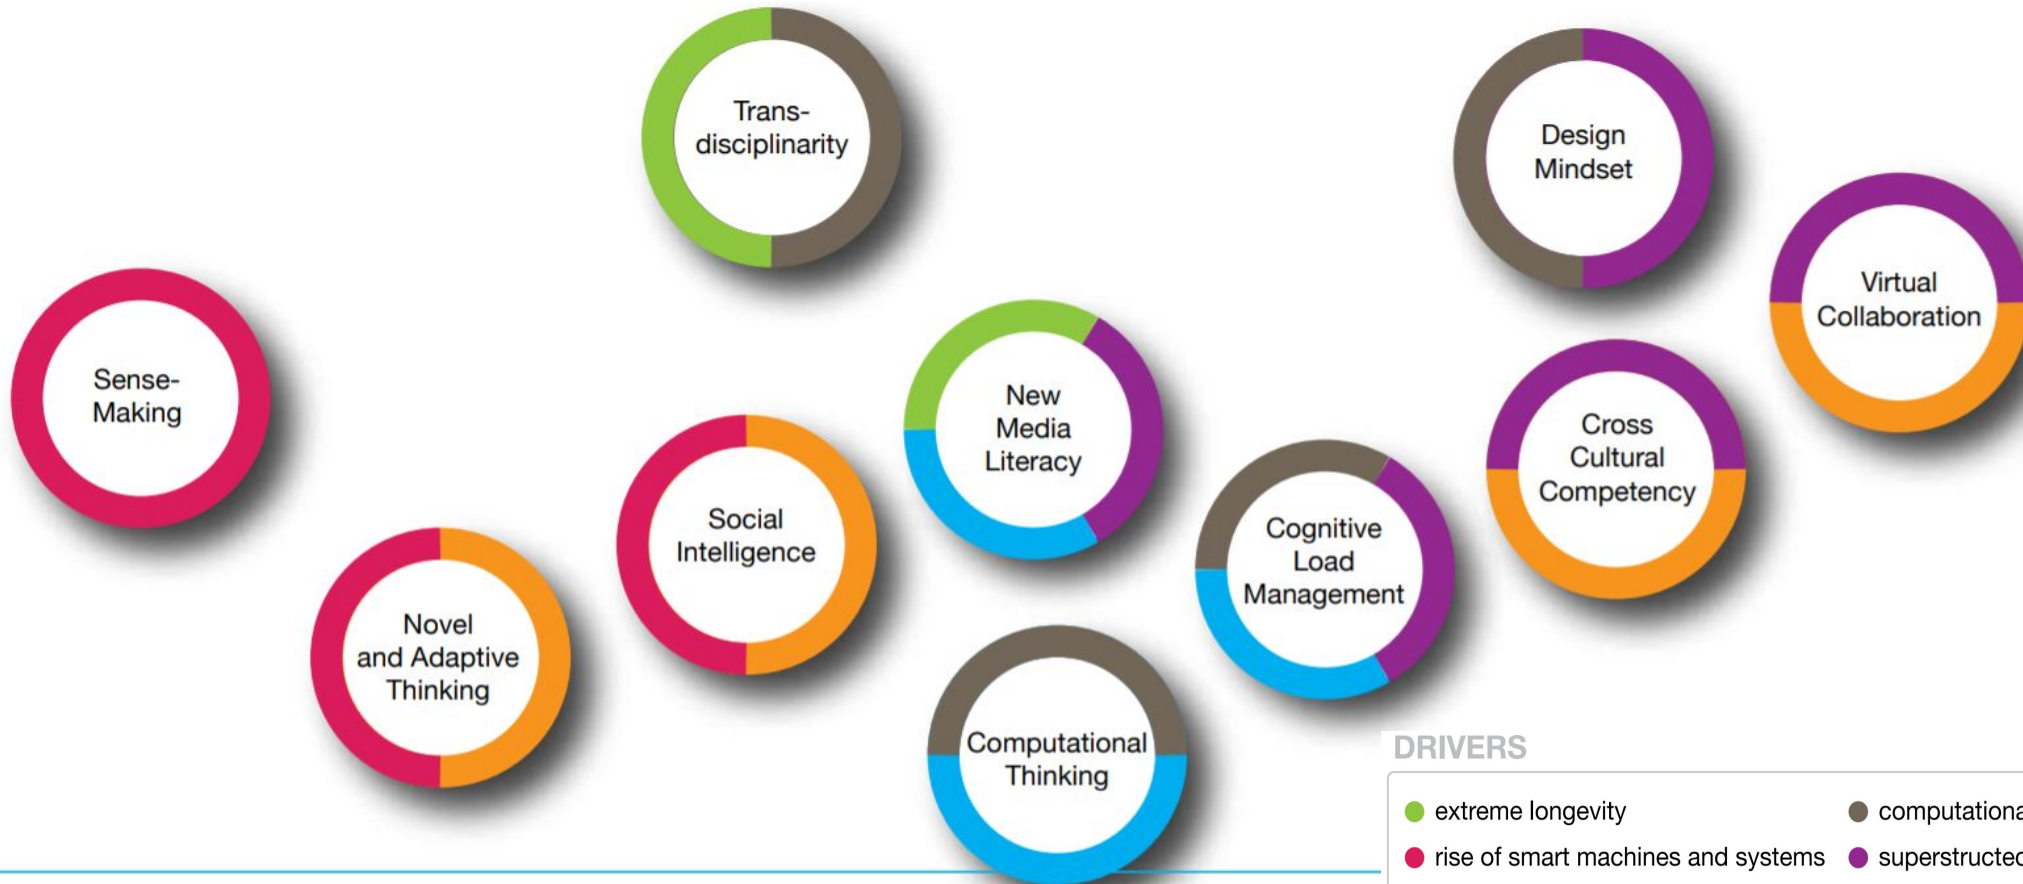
Trans-disciplinarity

Design Mindset

Virtual Collaboration

Sense-Making

New Media Literacy

Cross Cultural Competency

Social Intelligence

Cognitive Load Management

Novel and Adaptive Thinking

Computational Thinking

DRIVERS

extreme longevity

computationa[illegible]

rise of smart machines and systems

superstructe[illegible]